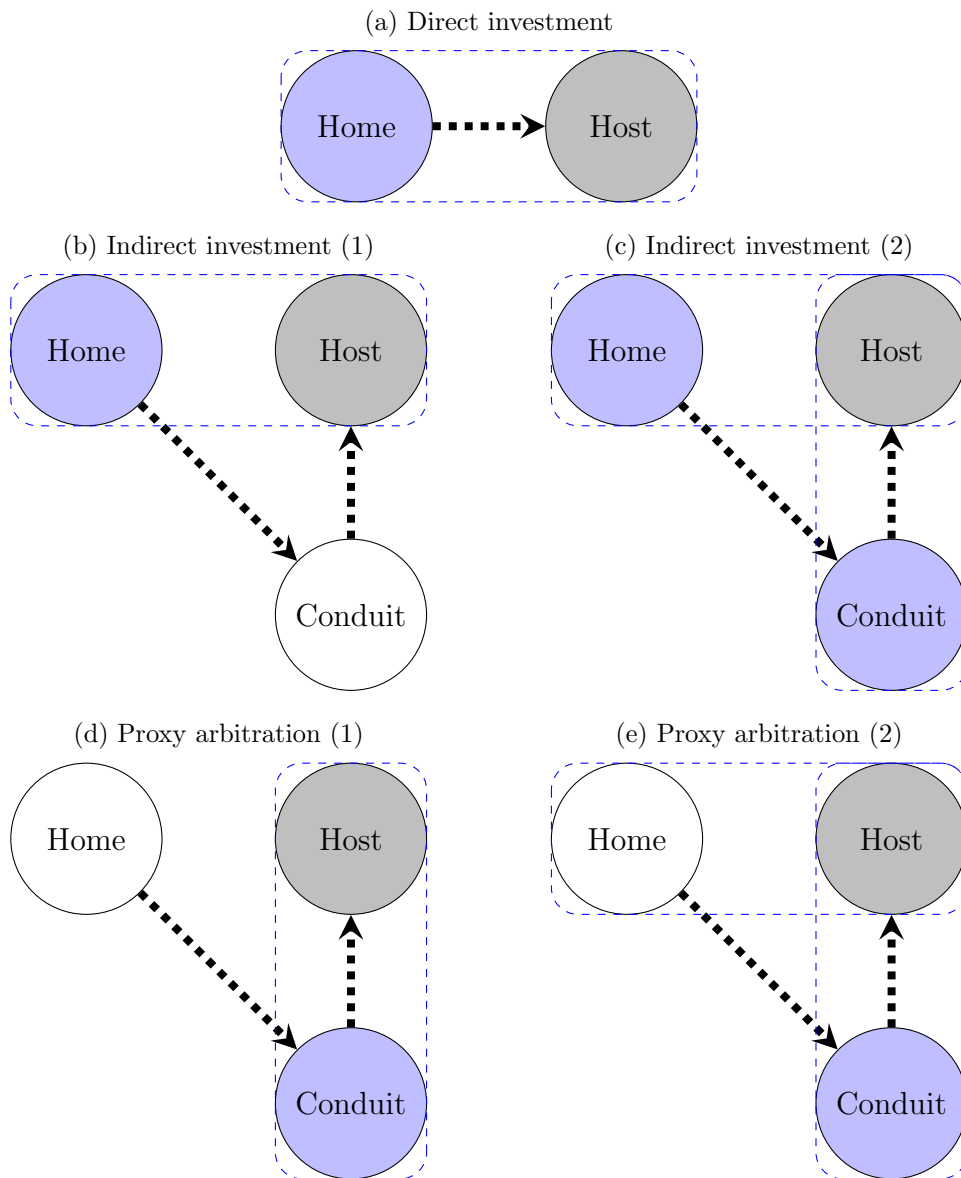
(a) Direct investment

Home

Host

(b) Indirect investment (1)

Home

Host

Conduit

(c) Indirect investment (2)

Home

Host

Conduit

(d) Proxy arbitration (1)

Home

Host

Conduit

(e) Proxy arbitration (2)

Home

Host

Conduit